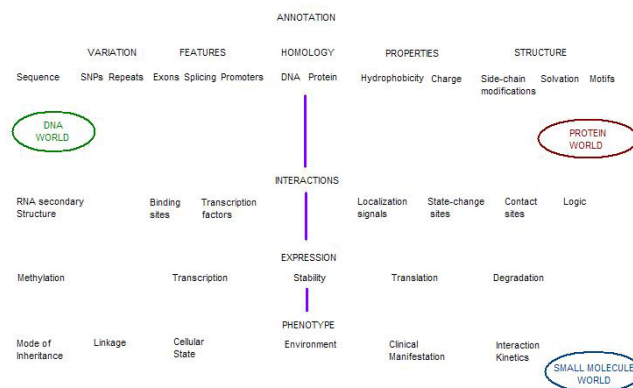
ANNOTATION

VARIATION FEATURES HOMOLOGY PROPERTIES STRUCTURE

Sequence SNPs Repeats Exons Splicing Promoters DNA Protein Hydrophobicity Charge Side-chain modifications Solvation Motifs

DNA WORLD

PROTEIN WORLD

INTERACTIONS

RNA secondary Structure Binding sites Transcription factors Localization signals State-change sites Contact sites Logic

EXPRESSION

Methylation Transcription Stability Translation Degradation

PHENOTYPE

Mode of Inheritance Linkage Cellular State Environment Clinical Manifestation Interaction Kinetics

SMALL MOLECULE WORLD